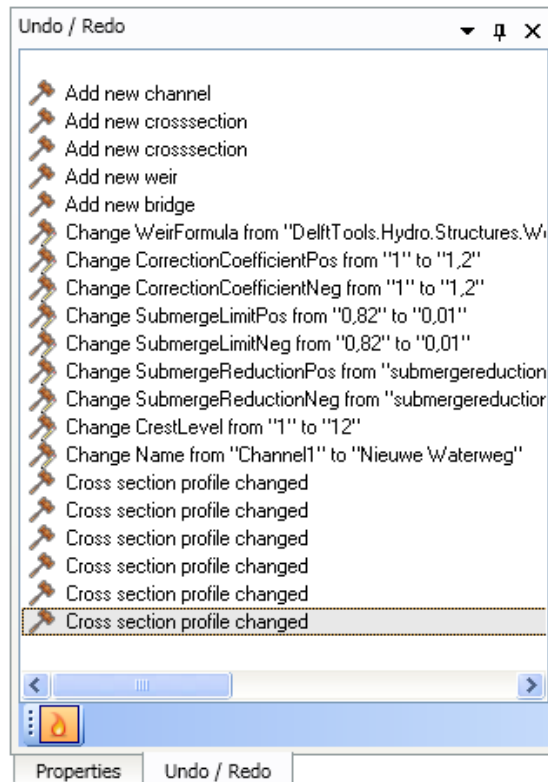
Undo / Redo

Add new channel
Add new crosssection
Add new crosssection
Add new weir
Add new bridge
Change WeirFormula from "DelftTools.Hydro.Structures.W
Change CorrectionCoefficientPos from "1" to "1,2"
Change CorrectionCoefficientNeg from "1" to "1,2"
Change SubmergeLimitPos from "0,82" to "0,01"
Change SubmergeLimitNeg from "0,82" to "0,01"
Change SubmergeReductionPos from "submergereduction
Change SubmergeReductionNeg from "submergereductio
Change CrestLevel from "1" to "12"
Change Name from "Channel1" to "Nieuwe Waterweg"
Cross section profile changed
Cross section profile changed
Cross section profile changed
Cross section profile changed
Cross section profile changed
Cross section profile changed
Cross section profile changed

Properties | Undo / Redo